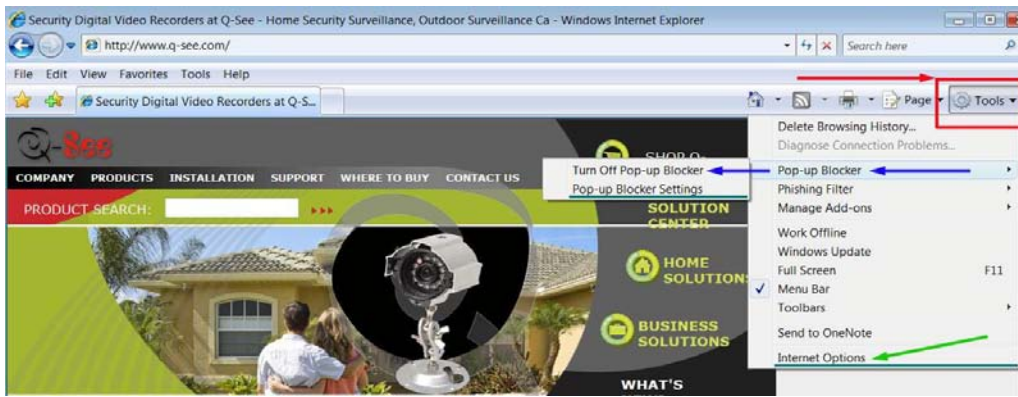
Security Digital Video Recorders at Q-See - Home Security Surveillance, Outdoor Surveillance Ca - Windows Internet Explorer

http://www.q-see.com/

Search here

File Edit View Favorites Tools Help

Security Digital Video Recorders at Q-S...

Page

Tools

Q-See

COMPANY PRODUCTS INSTALLATION SUPPORT WHERE TO BUY CONTACT US

PRODUCT SEARCH:

SHOP Q-

SOLUTION CENTER

HOME SOLUTIONS

BUSINESS SOLUTIONS

WHAT'S

Turn Off Pop-up Blocker
Pop-up Blocker Settings

Delete Browsing History...
Diagnose Connection Problems...
Pop-up Blocker
Phishing Filter
Manage Add-ons
Work Offline
Windows Update
Full Screen F11
Menu Bar
Toolbars
Send to OneNote
Internet Options